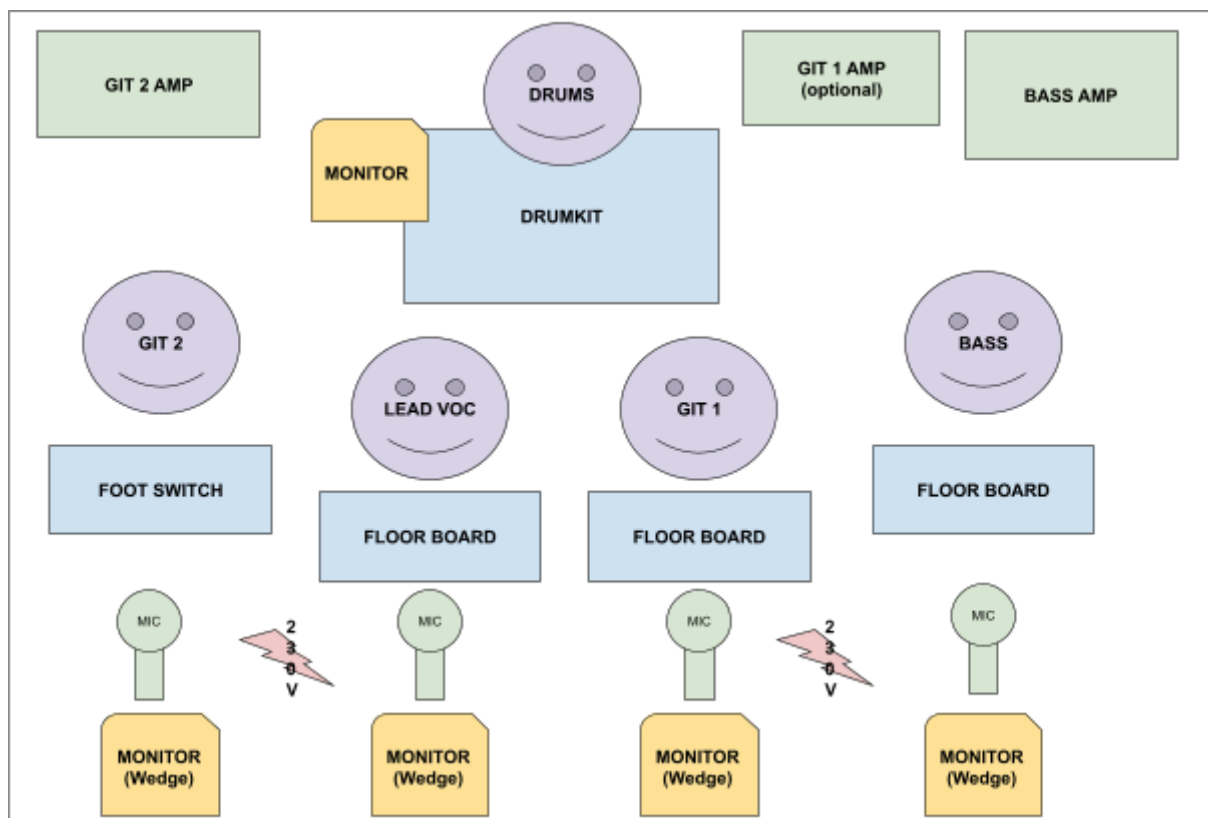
GIT 2 AMP

DRUMS

GIT 1 AMP (optional)

BASS AMP

MONITOR

DRUMKIT

GIT 2

LEAD VOC

GIT 1

BASS

FOOT SWITCH

FLOOR BOARD

FLOOR BOARD

FLOOR BOARD

MIC

230V

MIC

MIC

230V

MIC

MONITOR (Wedge)

MONITOR (Wedge)

MONITOR (Wedge)

MONITOR (Wedge)